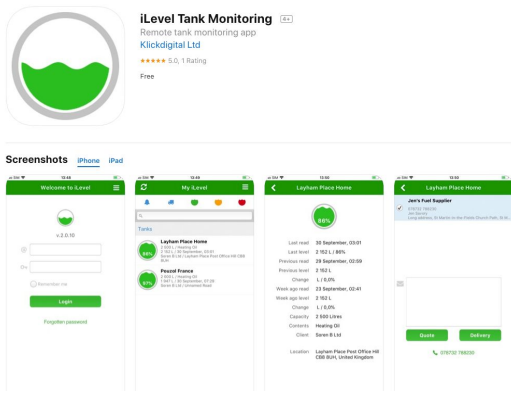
iLevel Tank Monitoring 4+

Remote tank monitoring app

Klickdigital Ltd

★★★★★ 5.0, 1 Rating

Free

Screenshots iPhone iPad

Welcome to iLevel

v 2.0.10

Remember me

Login

Forgotten password

My iLevel

Tanks

Layham Place Home

88%

Peuzol France

67%

Layham Place Home

88%

| | |
|---|---|
| Last read: | 30 September, 03:01 |
| Last level: | 2 152 L \| 86% |
| Previous read: | 29 September, 02:59 |
| Previous level: | 2 152 L |
| Change: | L \| 0.0% |
| Week ago read: | 23 September, 02:41 |
| Week ago level: | 2 152 L |
| Change: | L \| 0.0% |
| Capacity: | 2 500 Litres |
| Contents: | Heating Oil |
| Client: | Soren B Ltd |
| Location: | Layham Place Post Office Hill CB8 8UH, United Kingdom |

Layham Place Home

Jen's Fuel Supplier

Quote

Delivery

07870 188230